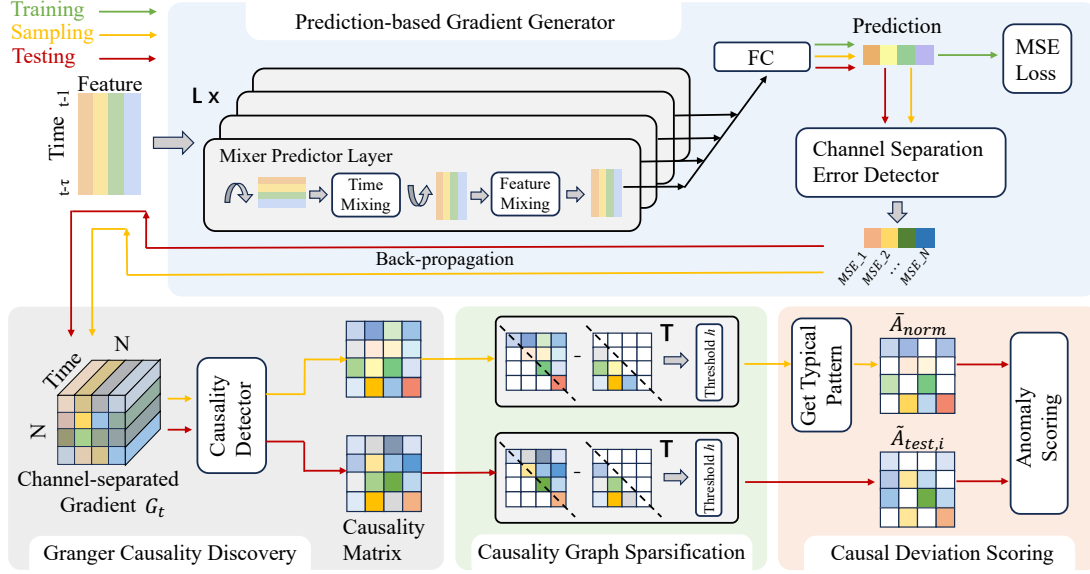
Training
Sampling
Testing

Prediction-based Gradient Generator

Feature
Time
t-1
t-τ

L x

Mixer Predictor Layer
Time Mixing
Feature Mixing

FC
Prediction
MSE Loss
Channel Separation Error Detector

MSE_1
MSE_2
...
MSE_N

Back-propagation

N
Time
N
Channel-separated Gradient $G_t$
Causality Detector
Causality Matrix
Granger Causality Discovery

T
Threshold $h$
T
Threshold $h$
Causality Graph Sparsification

Get Typical Pattern
$\bar{A}_{norm}$
$\tilde{A}_{test,i}$
Anomaly Scoring
Causal Deviation Scoring